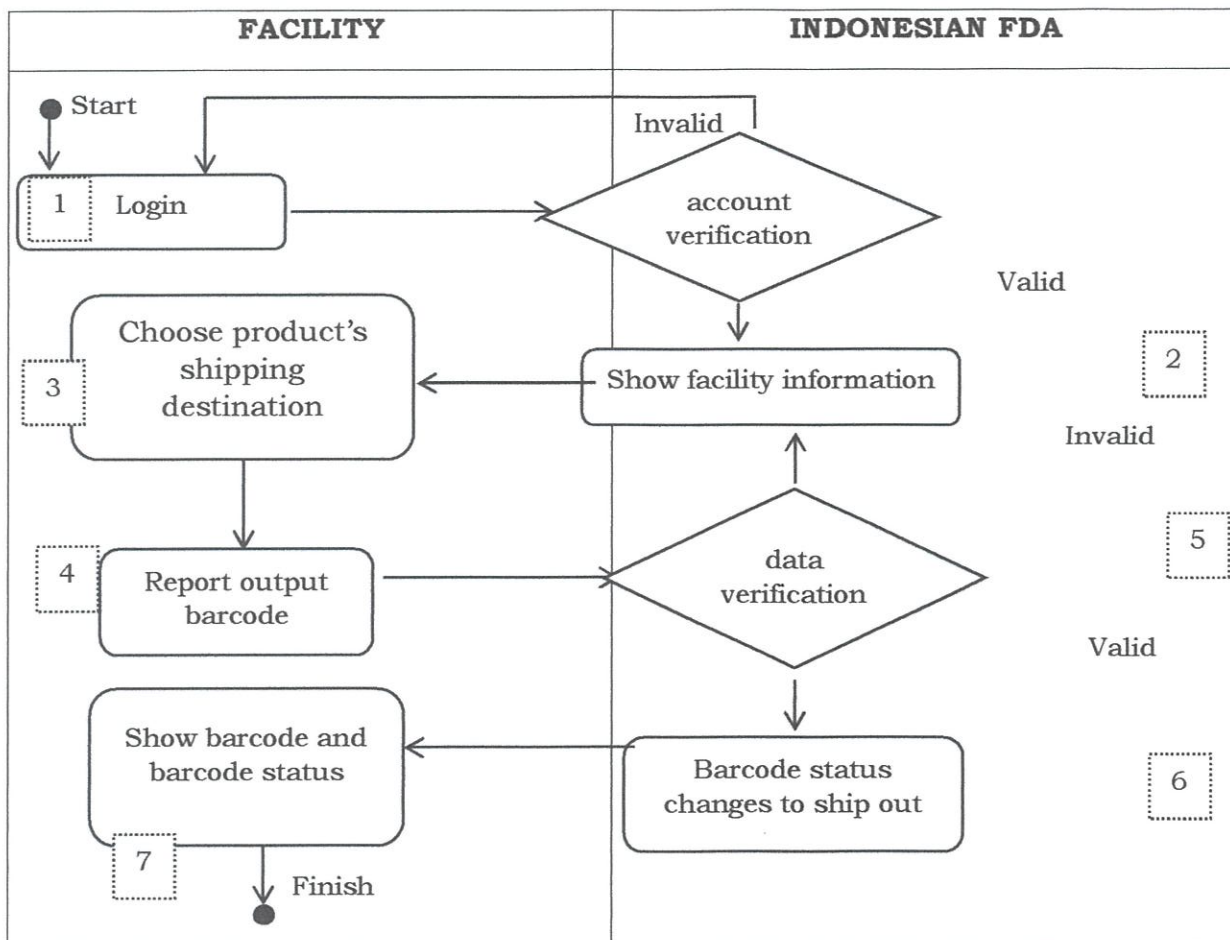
FACILITY

INDONESIAN FDA

Start

Invalid

1 Login

account verification

Valid

Choose product's shipping destination

3

Show facility information

2

Invalid

4 Report output barcode

data verification

5

Valid

Show barcode and barcode status

Barcode status changes to ship out

6

7

Finish